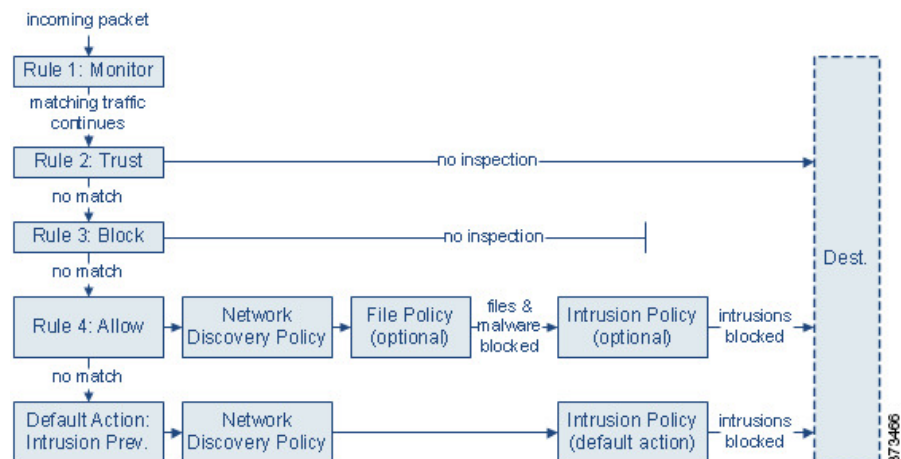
incoming packet

Rule 1: Monitor

matching traffic continues

Rule 2: Trust

no inspection

no match

Rule 3: Block

no inspection

no match

Rule 4: Allow

Network Discovery Policy

File Policy (optional)

files & malware blocked

Intrusion Policy (optional)

intrusions blocked

no match

Default Action: Intrusion Prev.

Network Discovery Policy

Intrusion Policy (default action)

intrusions blocked

Dest.

373466